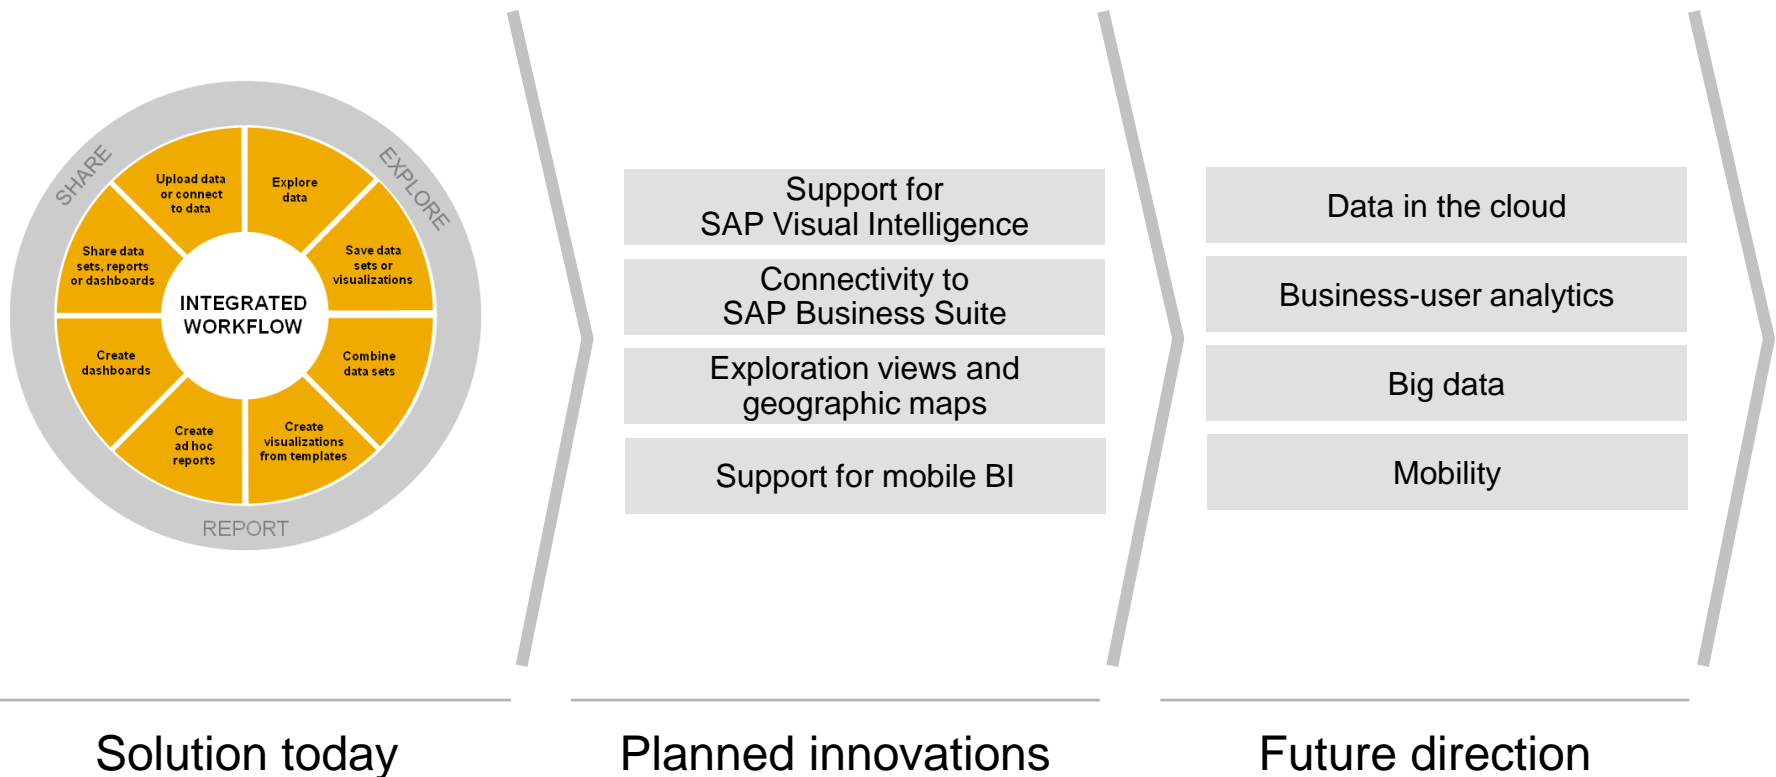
SHARE
EXPLORE
REPORT

Upload data or connect to data

Explore data

Save data sets or visualizations

Combine data sets

Create visualizations from templates

Create ad hoc reports

Create dashboards

Share data sets, reports or dashboards

INTEGRATED WORKFLOW

Support for SAP Visual Intelligence

Connectivity to SAP Business Suite

Exploration views and geographic maps

Support for mobile BI

Data in the cloud

Business-user analytics

Big data

Mobility

Solution today

Planned innovations

Future direction